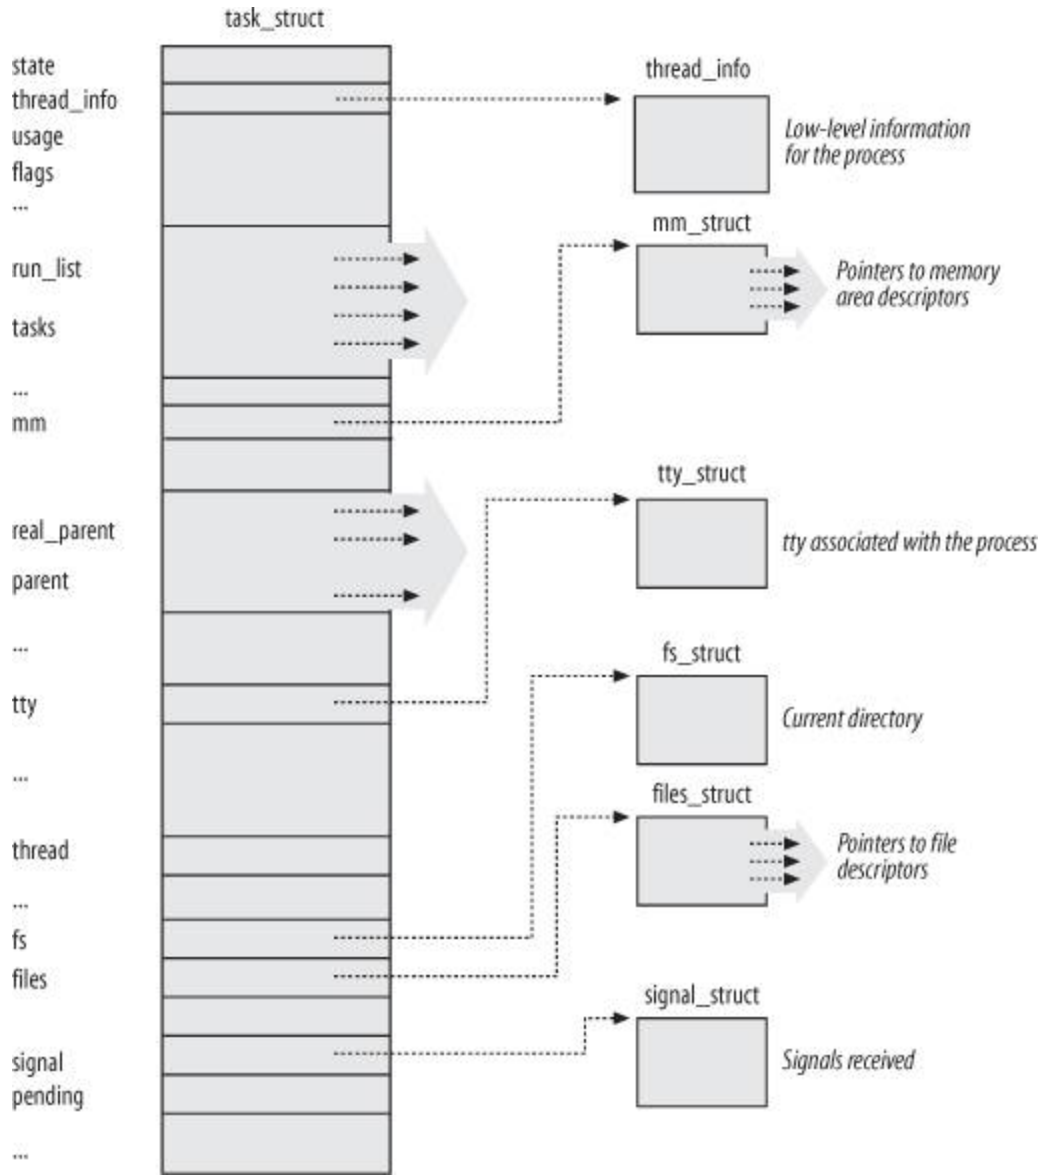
task_struct

state
thread_info
usage
flags
...
run_list
tasks
...
mm
real_parent
parent
...
tty
...
thread
...
fs
files
signal
pending
...

thread_info
Low-level information for the process

mm_struct
Pointers to memory area descriptors

tty_struct
tty associated with the process

fs_struct
Current directory

files_struct
Pointers to file descriptors

signal_struct
Signals received